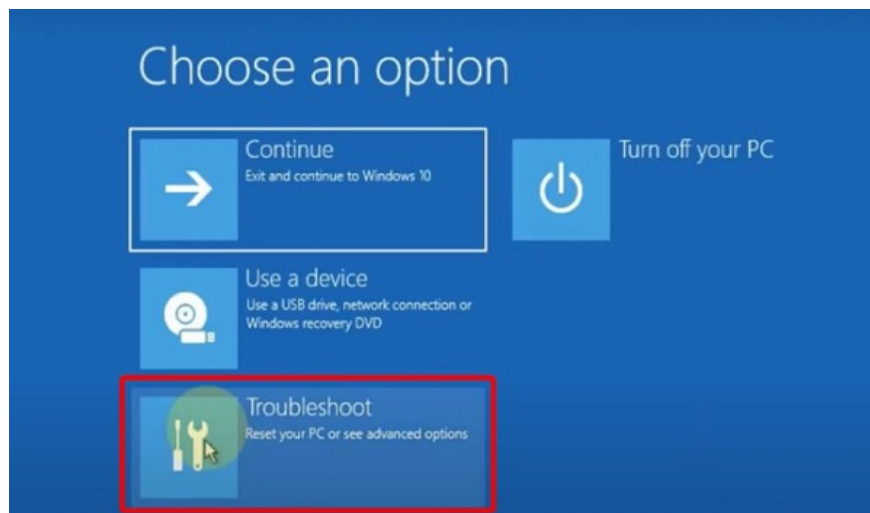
Choose an option

Continue
Exit and continue to Windows 10

Turn off your PC

Use a device
Use a USB drive, network connection or Windows recovery DVD

Troubleshoot
Reset your PC or see advanced options